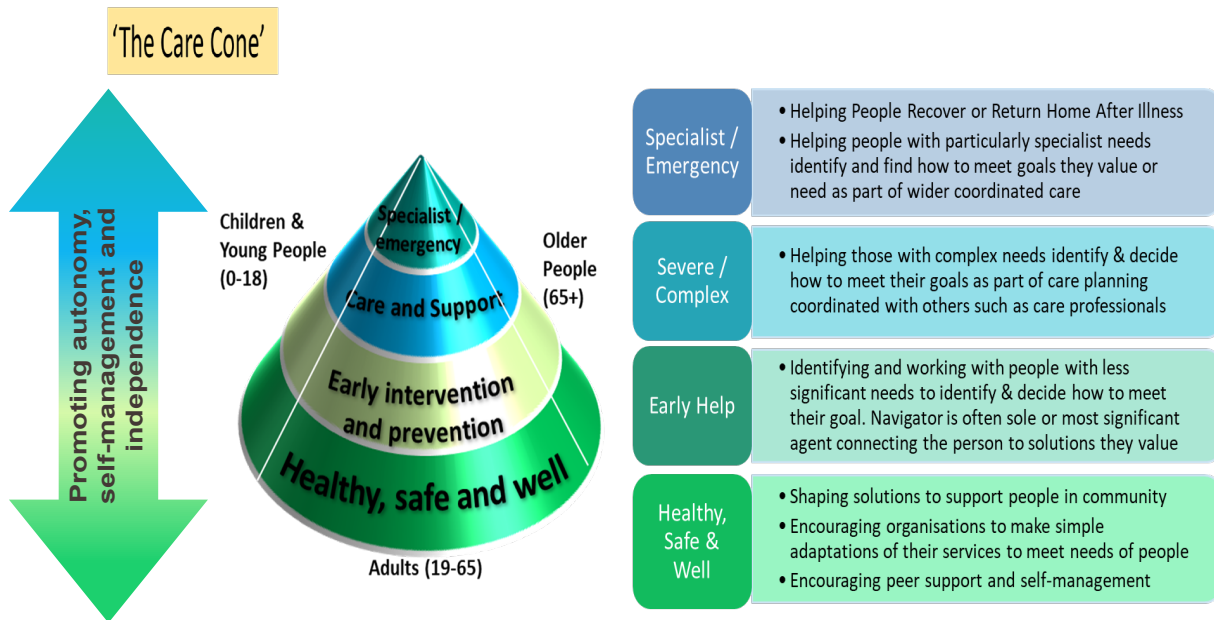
'The Care Cone'

Promoting autonomy, self-management and independence

Children & Young People (0-18)

Specialist / emergency

Care and Support

Early intervention and prevention

Healthy, safe and well

Older People (65+)

Adults (19-65)

Specialist / Emergency

- Helping People Recover or Return Home After Illness
- Helping people with particularly specialist needs identify and find how to meet goals they value or need as part of wider coordinated care

Severe / Complex

- Helping those with complex needs identify & decide how to meet their goals as part of care planning coordinated with others such as care professionals

Early Help

- Identifying and working with people with less significant needs to identify & decide how to meet their goal. Navigator is often sole or most significant agent connecting the person to solutions they value

Healthy, Safe & Well

- Shaping solutions to support people in community
- Encouraging organisations to make simple adaptations of their services to meet needs of people
- Encouraging peer support and self-management